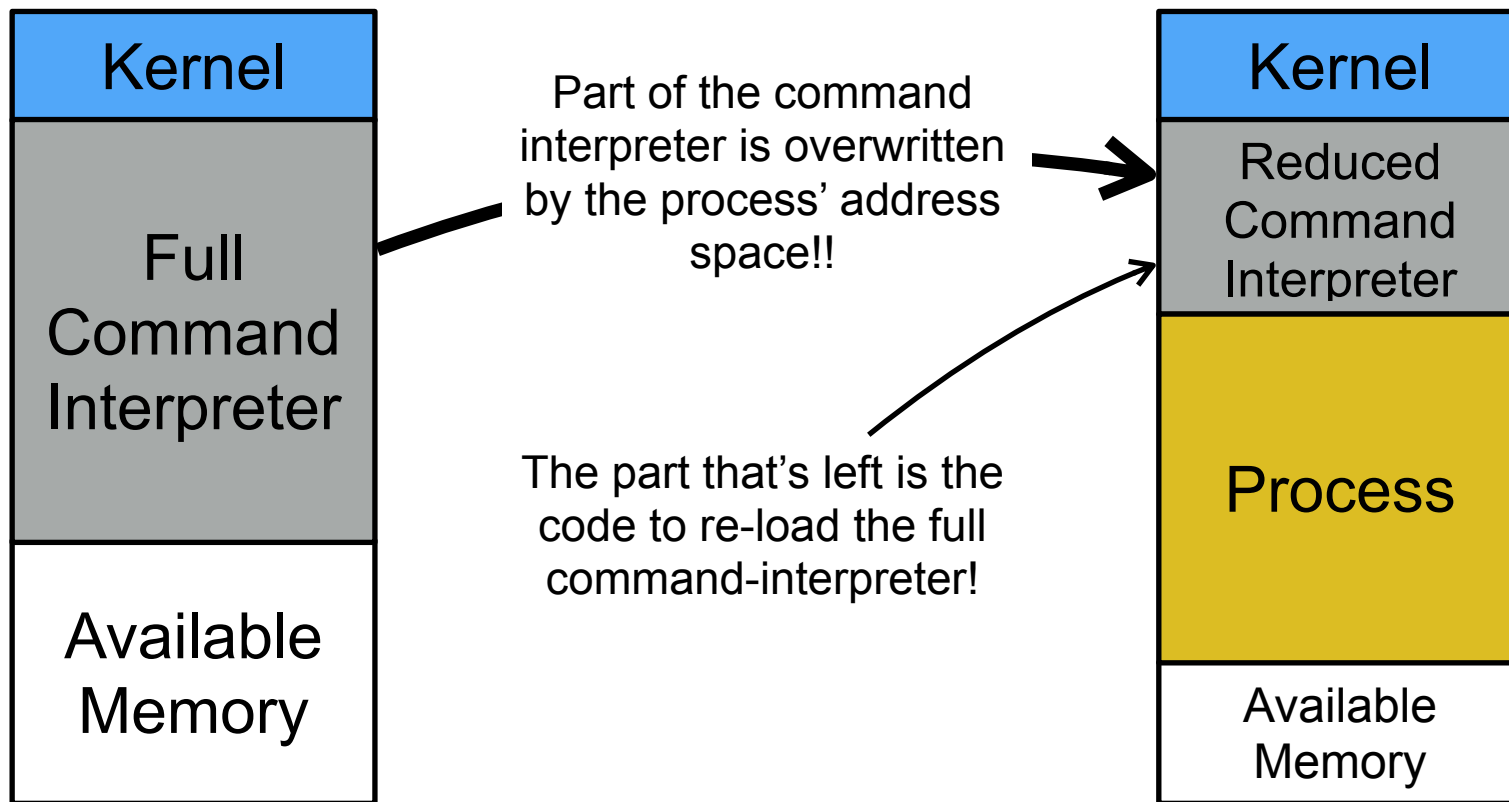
Kernel

Full Command Interpreter

Available Memory

Part of the command interpreter is overwritten by the process' address space!!

The part that's left is the code to re-load the full command-interpreter!

Kernel

Reduced Command Interpreter

Process

Available Memory